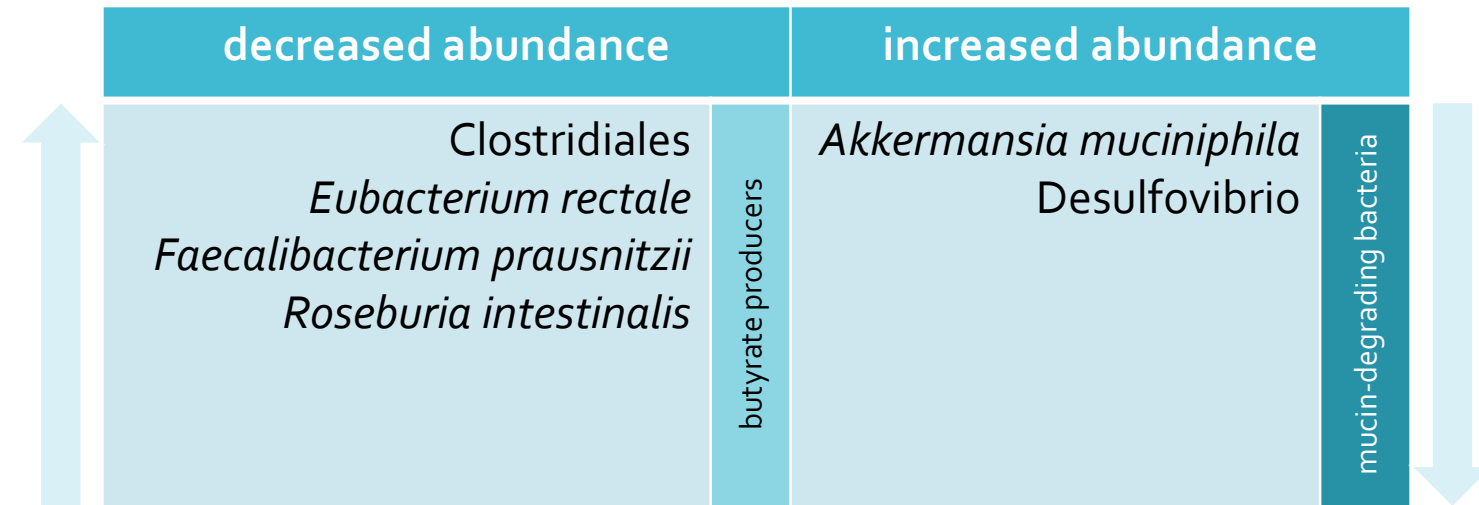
| decreased abundance | | increased abundance | |
|---|---|---|---|
| Clostridiales<br>*Eubacterium rectale*<br>*Faecalibacterium prausnitzii*<br>*Roseburia intestinalis* | butyrate producers | *Akkermansia muciniphila*<br>Desulfovibrio | mucin-degrading bacteria |